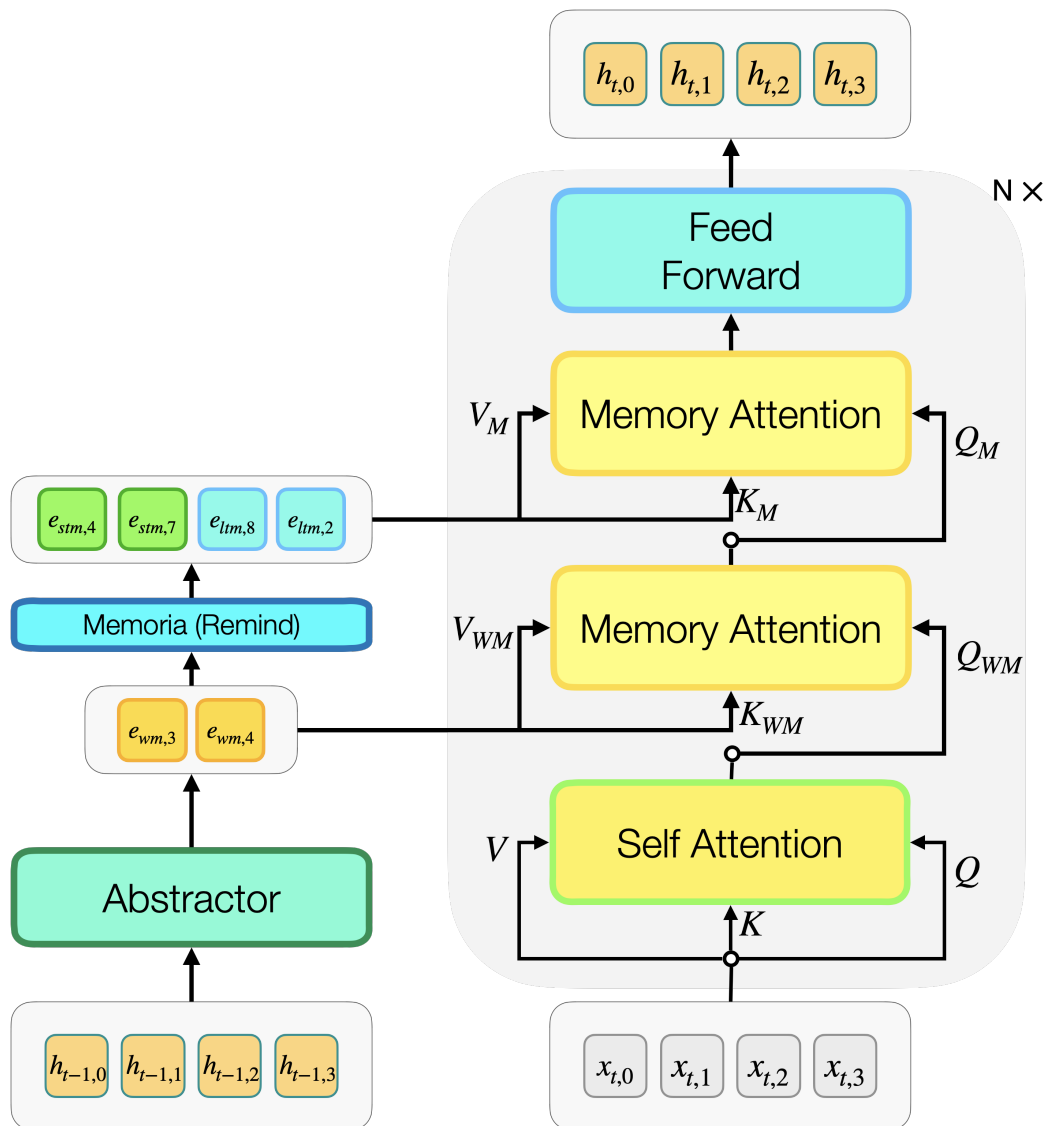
$h_{t,0}$ $h_{t,1}$ $h_{t,2}$ $h_{t,3}$

N ×

Feed Forward

$V_M$

Memory Attention

$Q_M$

$K_M$

$e_{stm,4}$ $e_{stm,7}$ $e_{ltm,8}$ $e_{ltm,2}$

Memoria (Remind)

$V_{WM}$

Memory Attention

$Q_{WM}$

$K_{WM}$

$e_{wm,3}$ $e_{wm,4}$

$V$

Self Attention

$Q$

$K$

Abstractor

$h_{t-1,0}$ $h_{t-1,1}$ $h_{t-1,2}$ $h_{t-1,3}$

$x_{t,0}$ $x_{t,1}$ $x_{t,2}$ $x_{t,3}$